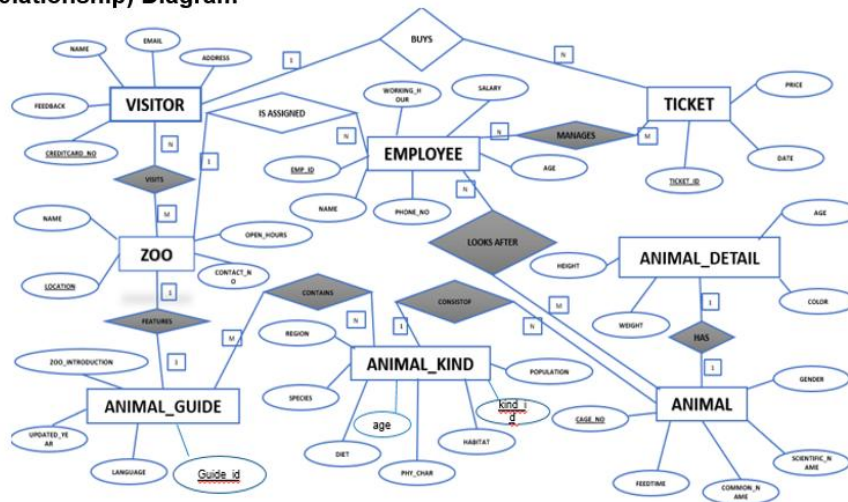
lationship) Diagram

NAME
EMAIL
ADDRESS
BUYS
1
N
FEEDBACK
VISITOR
IS ASSIGNED
WORKING_HOUR
SALARY
TICKET
PRICE
CREDITCARD_NO
N
1
N
EMPLOYEE
N
MANAGES
M
DATE
VISITS
EMP_ID
AGE
TICKET_ID
NAME
M
NAME
PHONE_NO
N
AGE
OPEN_HOURS
LOOKS AFTER
ZOO
CONTACT_NO
HEIGHT
ANIMAL_DETAIL
LOCATION
1
CONTAINS
CONSISTOF
M
1
COLOR
FEATURES
N
1
N
WEIGHT
M
REGION
HAS
ZOO_INTRODUCTION
1
ANIMAL_KIND
POPULATION
1
GENDER
ANIMAL_GUIDE
SPECIES
kind_id
ANIMAL
UPDATED_YEAR
age
CAGE_NO
DIET
HABITAT
SCIENTIFIC_NAME
LANGUAGE
Guide_id
PHY_CHAR
FEEDTIME
COMMON_NAME